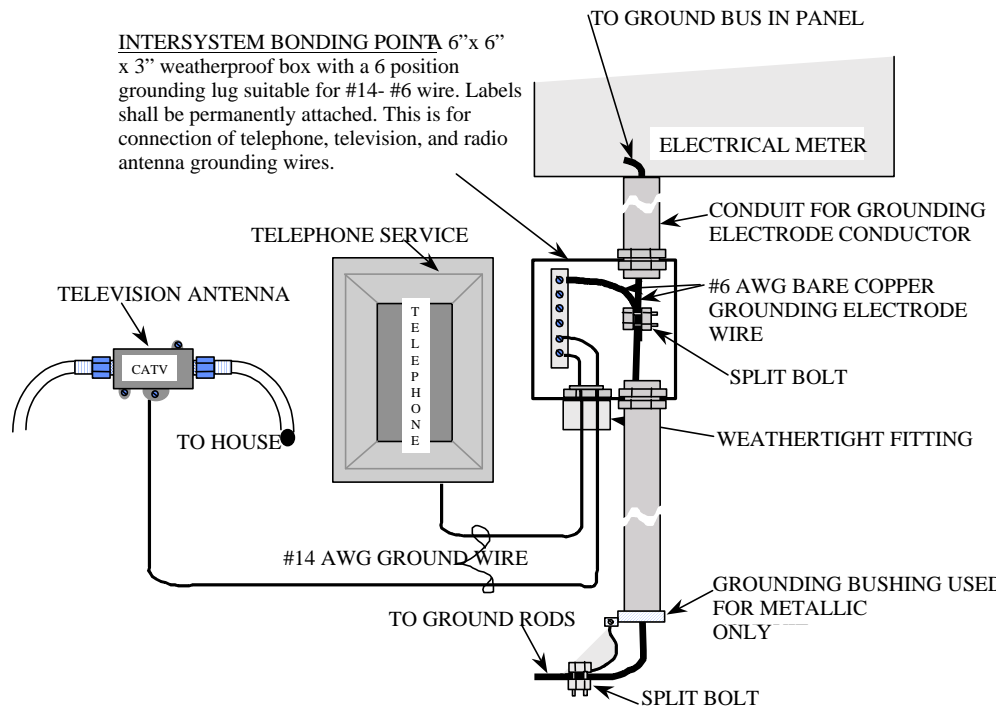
TO GROUND BUS IN PANEL

INTERSYSTEM BONDING POINT A 6"x 6" x 3" weatherproof box with a 6 position grounding lug suitable for #14- #6 wire. Labels shall be permanently attached. This is for connection of telephone, television, and radio antenna grounding wires.

ELECTRICAL METER

CONDUIT FOR GROUNDING ELECTRODE CONDUCTOR

TELEPHONE SERVICE

TELEVISION ANTENNA

TELEPHONE

#6 AWG BARE COPPER GROUNDING ELECTRODE WIRE

CATV

SPLIT BOLT

TO HOUSE

WEATHERTIGHT FITTING

#14 AWG GROUND WIRE

GROUNDING BUSHING USED FOR METALLIC ONLY

TO GROUND RODS

SPLIT BOLT